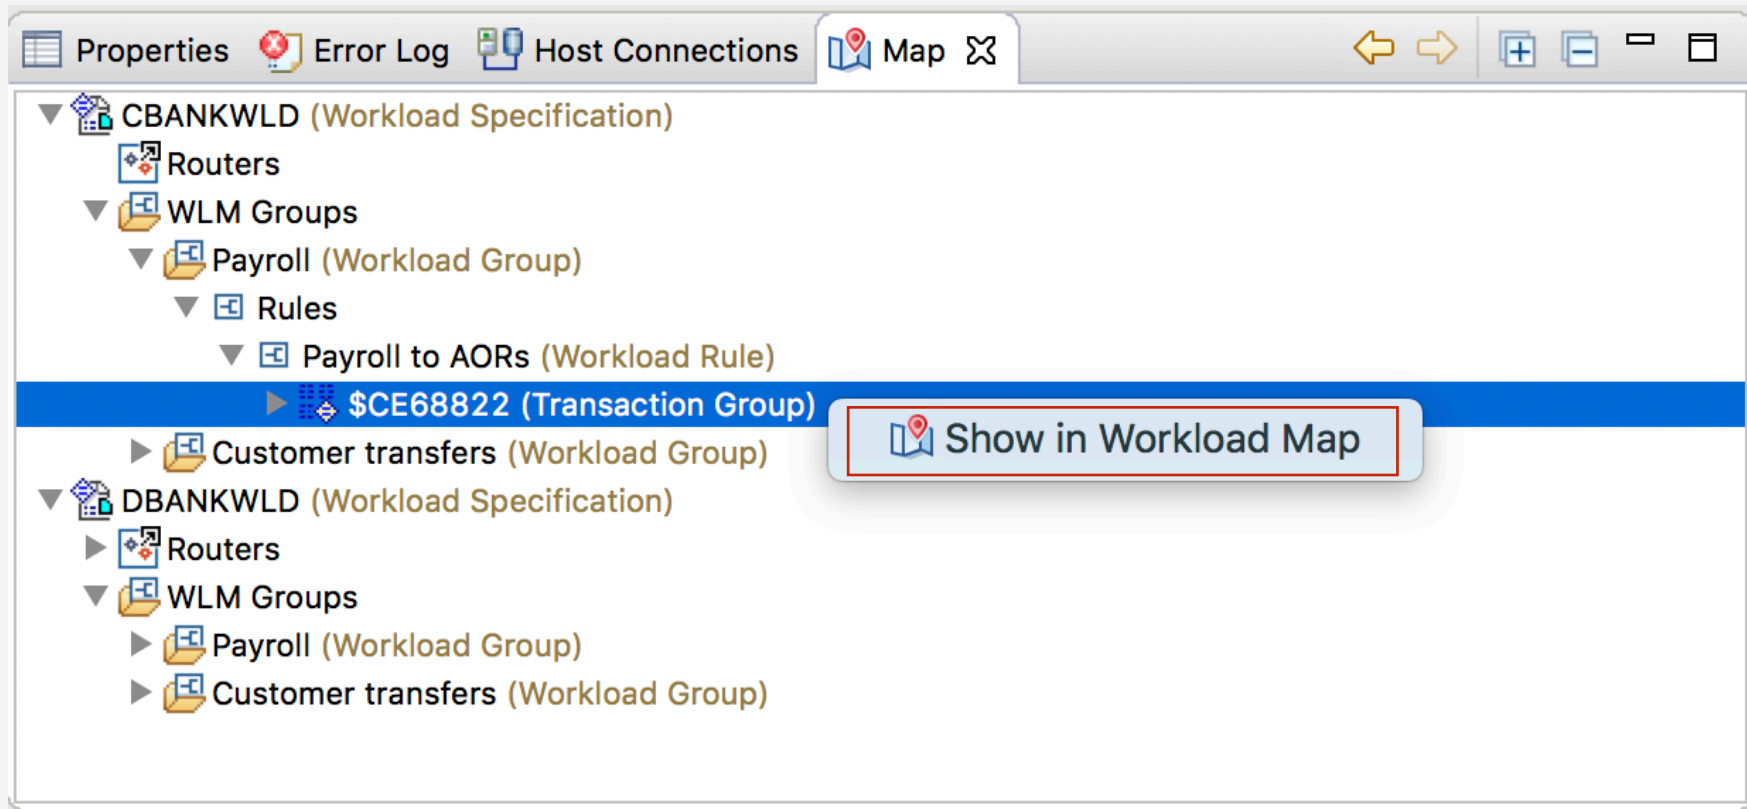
Properties Error Log Host Connections Map

CBANKWLD (Workload Specification)
Routers
WLM Groups
Payroll (Workload Group)
Rules
Payroll to AORs (Workload Rule)
$CE68822 (Transaction Group)
Show in Workload Map
Customer transfers (Workload Group)
DBANKWLD (Workload Specification)
Routers
WLM Groups
Payroll (Workload Group)
Customer transfers (Workload Group)